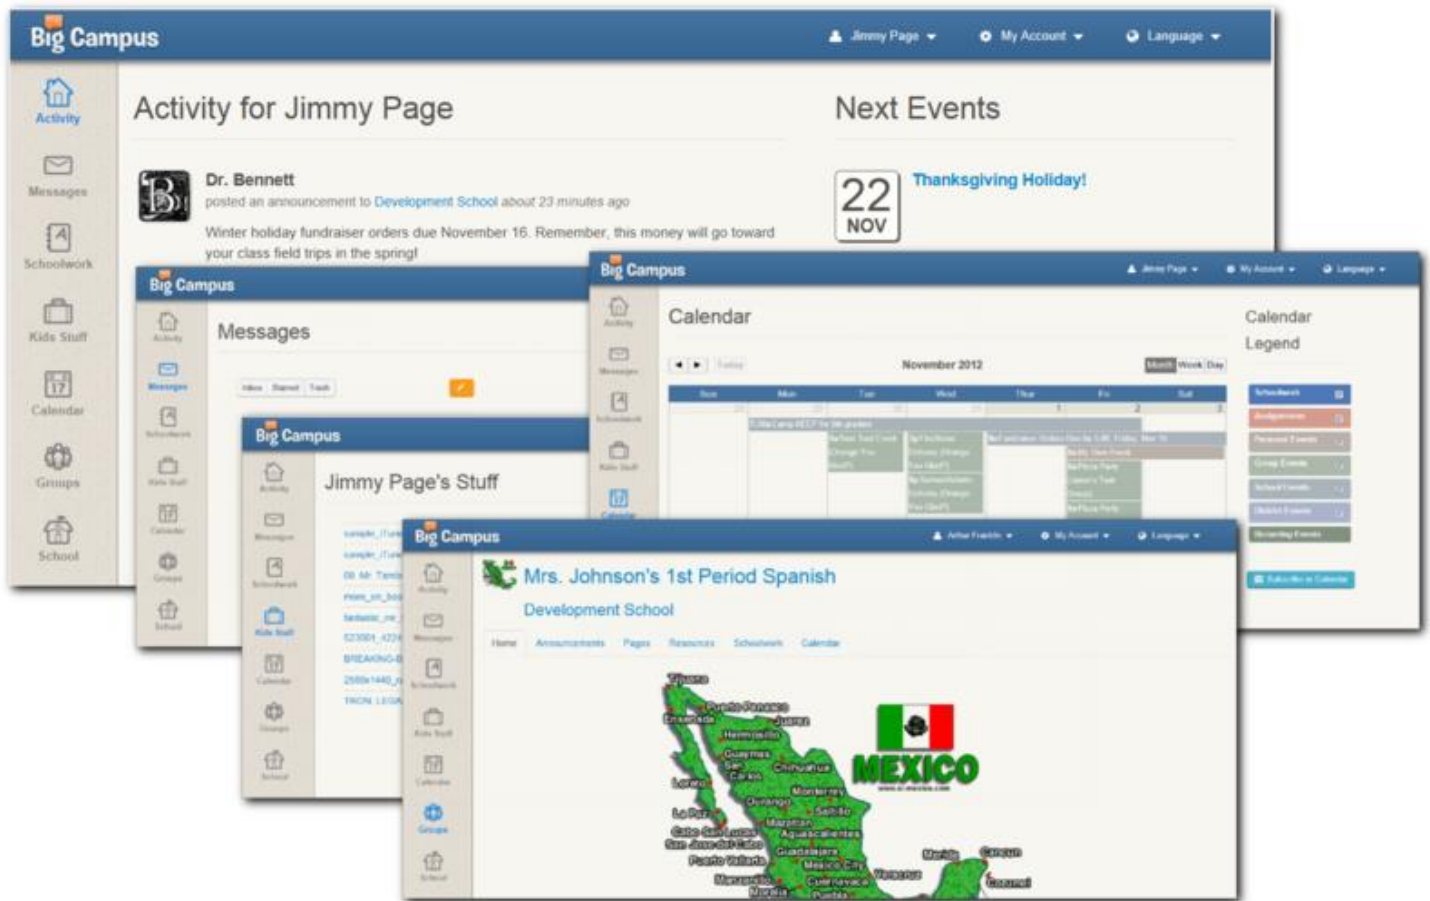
Big Campus

Jimmy Page ▾ My Account ▾ Language ▾

Activity
Messages
Schoolwork
Kids Stuff
Calendar
Groups
School

Activity for Jimmy Page

Dr. Bennett
posted an announcement to Development School about 23 minutes ago

Winter holiday fundraiser orders due November 16. Remember, this money will go toward your class field trips in the spring!

Next Events

22 NOV
Thanksgiving Holiday!

Big Campus
Messages

Big Campus
Jimmy Page's Stuff

Big Campus
Calendar
November 2012
Month Week Day
Sun Mon Tue Wed Thu Fri Sat

Calendar Legend

Big Campus
Mrs. Johnson's 1st Period Spanish
Development School
Home Announcements Pages Resources Schoolwork Calendar

Tijuana
Ensenada
Hermosillo
Guaymas
Chihuahua
Monterrey
Saltillo
La Paz
Mazatlan
Guadalajara
Mexico City
Puerto Vallarta
Veracruz
Merida
Cancun
Cozumel
Cuernavaca
Puebla
MEXICO